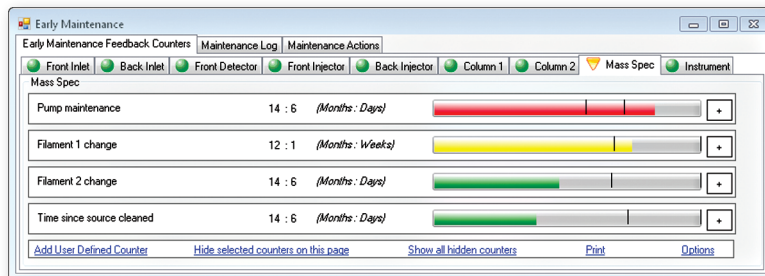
Early Maintenance

Early Maintenance Feedback Counters | Maintenance Log | Maintenance Actions

Front Inlet | Back Inlet | Front Detector | Front Injector | Back Injector | Column 1 | Column 2 | Mass Spec | Instrument

Mass Spec

Pump maintenance 14 : 6 (Months : Days) +

Filament 1 change 12 : 1 (Months : Weeks) +

Filament 2 change 14 : 6 (Months : Days) +

Time since source cleaned 14 : 6 (Months : Days) +

Add User Defined Counter | Hide selected counters on this page | Show all hidden counters | Print | Options